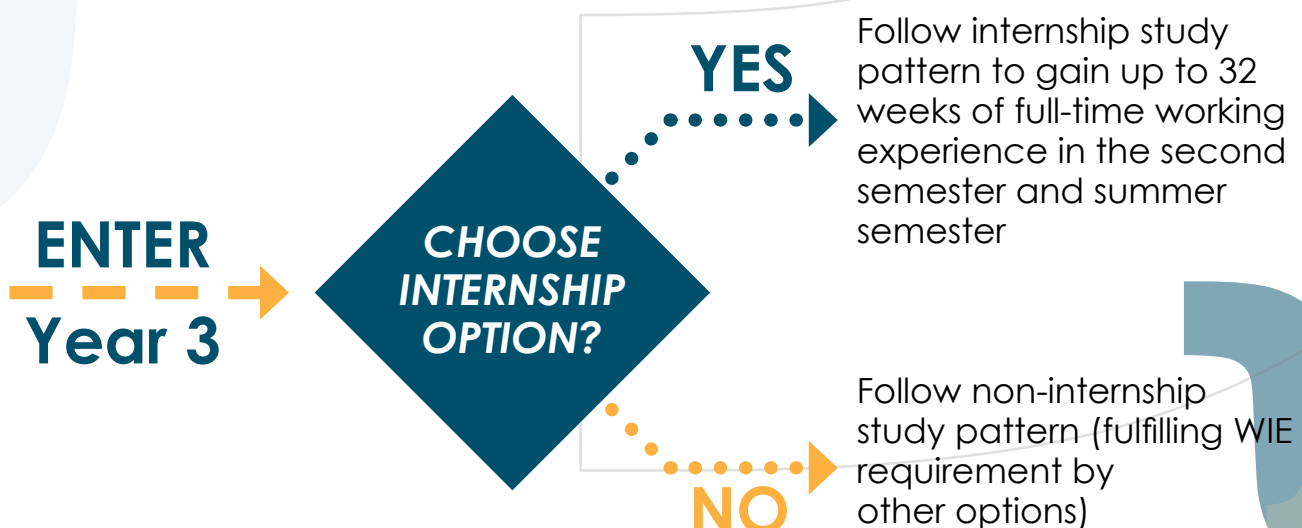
ENTER

Year 3

CHOOSE INTERNSHIP OPTION?

YES

Follow internship study pattern to gain up to 32 weeks of full-time working experience in the second semester and summer semester

NO

Follow non-internship study pattern (fulfilling WIE requirement by other options)